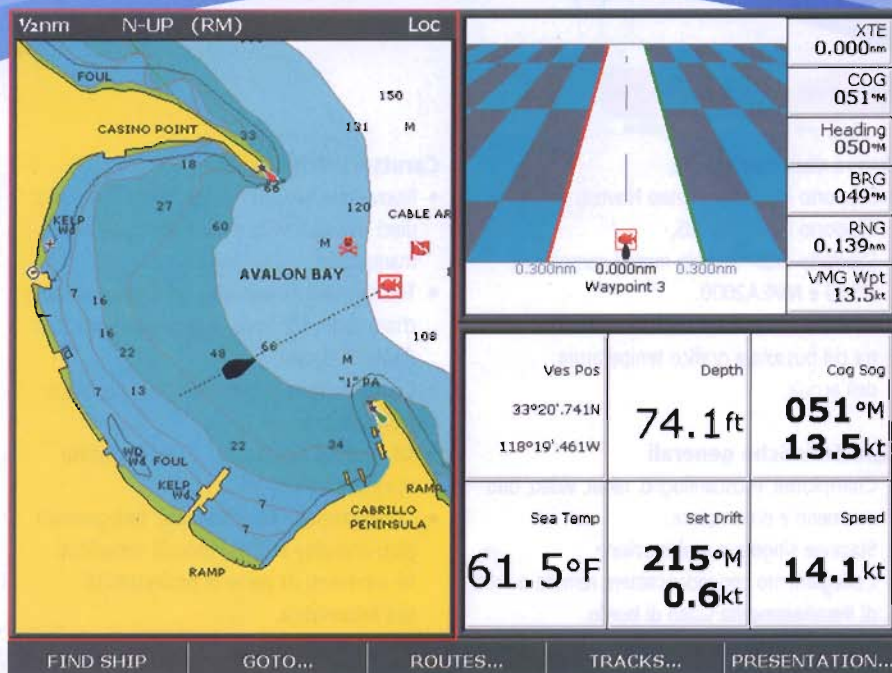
½nm N-UP (RM) Loc

FOUL
CASINO POINT
33
150
131
M
18
66
27
60
120
CABLE AR
KELP Wd
M
AVALON BAY
7
16
108
16
22
48
66
M
"1" PA
7
13
22
34
WD Wd FOUL
KELP Wd
7
RAMP
CABRILLO PENINSULA
RAMP

0.300nm 0.000nm 0.300nm
Waypoint 3

XTE
0.000nm
COG
051°M
Heading
050°M
BRG
049°M
RNG
0.139nm
VMG Wpt
13.5kt

| Ves Pos | Depth | Cog Sog |
|---|---|---|
| 33°20'.741N 118°19'.461W | 74.1ft | 051°M 13.5kt |
| Sea Temp | Set Drift | Speed |
| 61.5°F | 215°M 0.6kt | 14.1kt |

FIND SHIP | GOTO... | ROUTES... | TRACKS... | PRESENTATION...